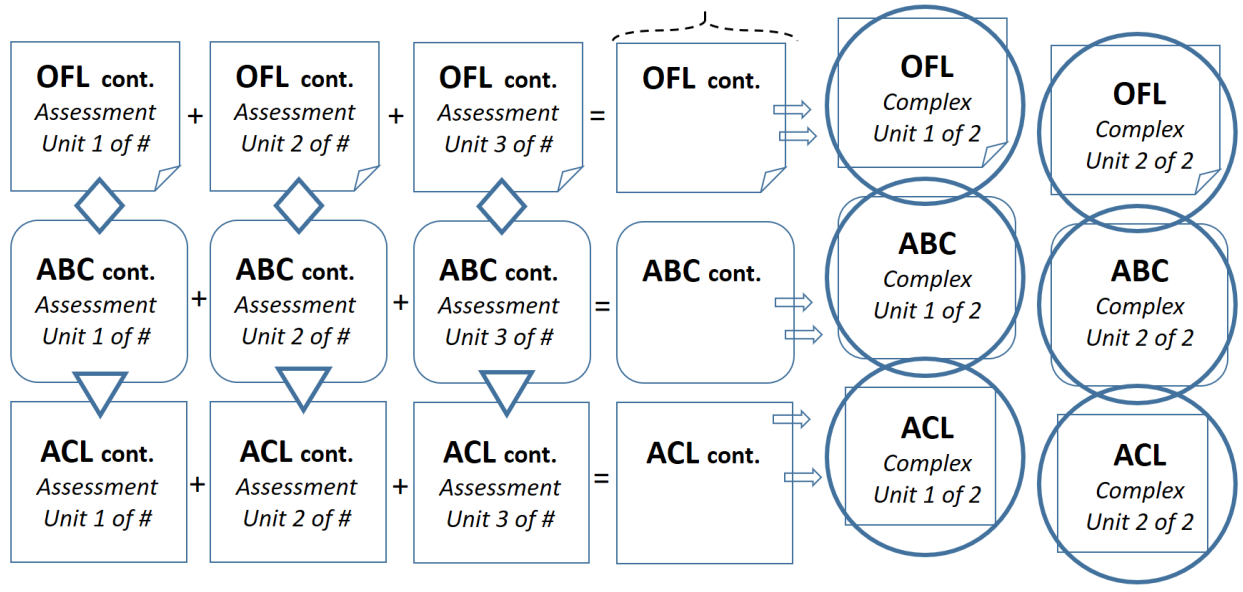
OFL cont.
Assessment
Unit 1 of #

+

OFL cont.
Assessment
Unit 2 of #

+

OFL cont.
Assessment
Unit 3 of #

=

OFL cont.

OFL
Complex
Unit 1 of 2

OFL
Complex
Unit 2 of 2

ABC cont.
Assessment
Unit 1 of #

+

ABC cont.
Assessment
Unit 2 of #

+

ABC cont.
Assessment
Unit 3 of #

=

ABC cont.

ABC
Complex
Unit 1 of 2

ABC
Complex
Unit 2 of 2

ACL cont.
Assessment
Unit 1 of #

+

ACL cont.
Assessment
Unit 2 of #

+

ACL cont.
Assessment
Unit 3 of #

=

ACL cont.

ACL
Complex
Unit 1 of 2

ACL
Complex
Unit 2 of 2